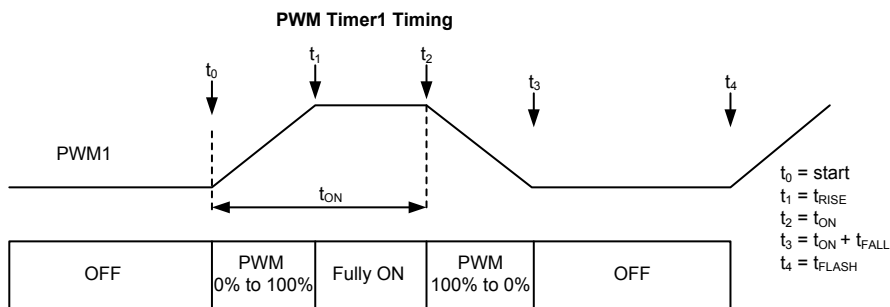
PWM Timer1 Timing

$t_0$

$t_1$

$t_2$

$t_3$

$t_4$

PWM1

$t_{ON}$

$t_0$ = start
$t_1$ = $t_{RISE}$
$t_2$ = $t_{ON}$
$t_3$ = $t_{ON}$ + $t_{FALL}$
$t_4$ = $t_{FLASH}$

| OFF | PWM 0% to 100% | Fully ON | PWM 100% to 0% | OFF |
|---|---|---|---|---|